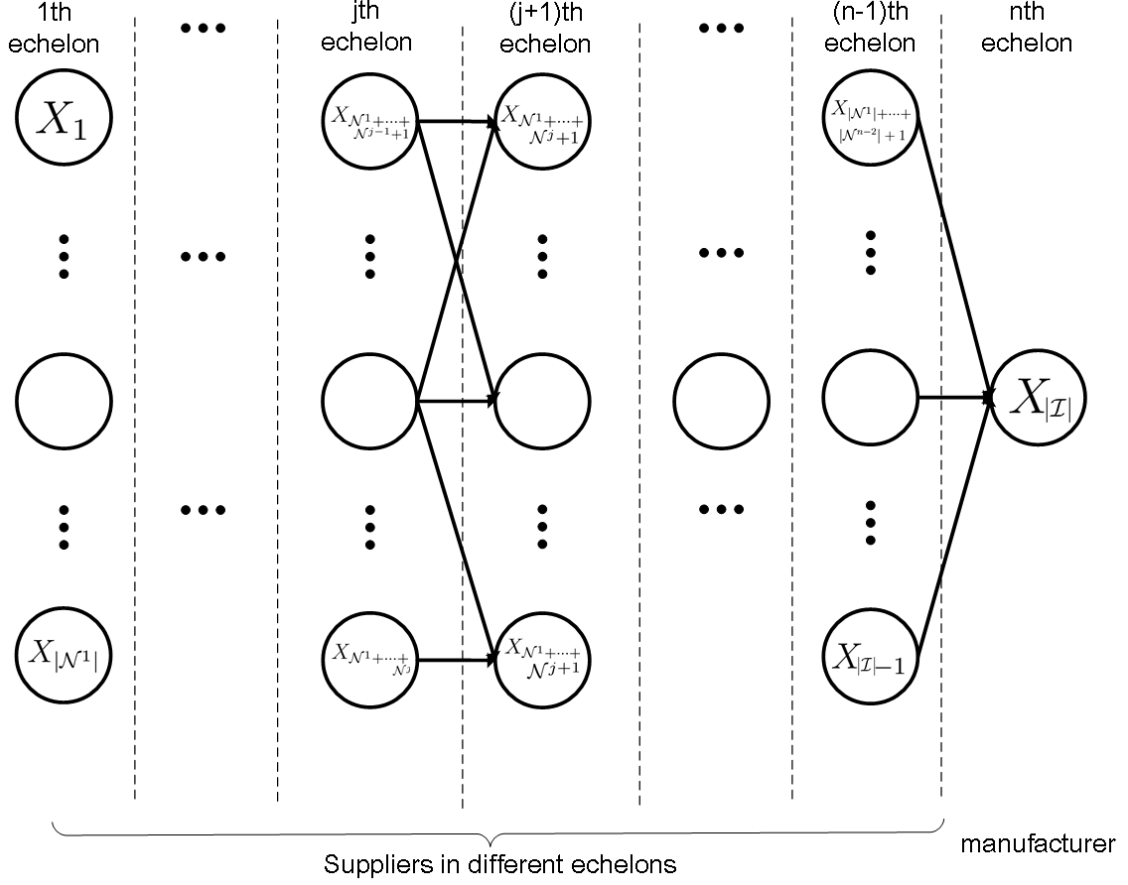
1th echelon

jth echelon

(j+1)th echelon

(n-1)th echelon

nth echelon

$X_1$

$X_{|\mathcal{N}^1|}$

$X_{\mathcal{N}^1+\cdots+\mathcal{N}^{j-1}+1}$

$X_{\mathcal{N}^1+\cdots+\mathcal{N}^j}$

$X_{\mathcal{N}^1+\cdots+\mathcal{N}^j+1}$

$X_{\mathcal{N}^1+\cdots+\mathcal{N}^j+1}$

$X_{|\mathcal{N}^1|+\cdots+|\mathcal{N}^{n-2}|+1}$

$X_{|\mathcal{I}|-1}$

$X_{|\mathcal{I}|}$

Suppliers in different echelons

manufacturer